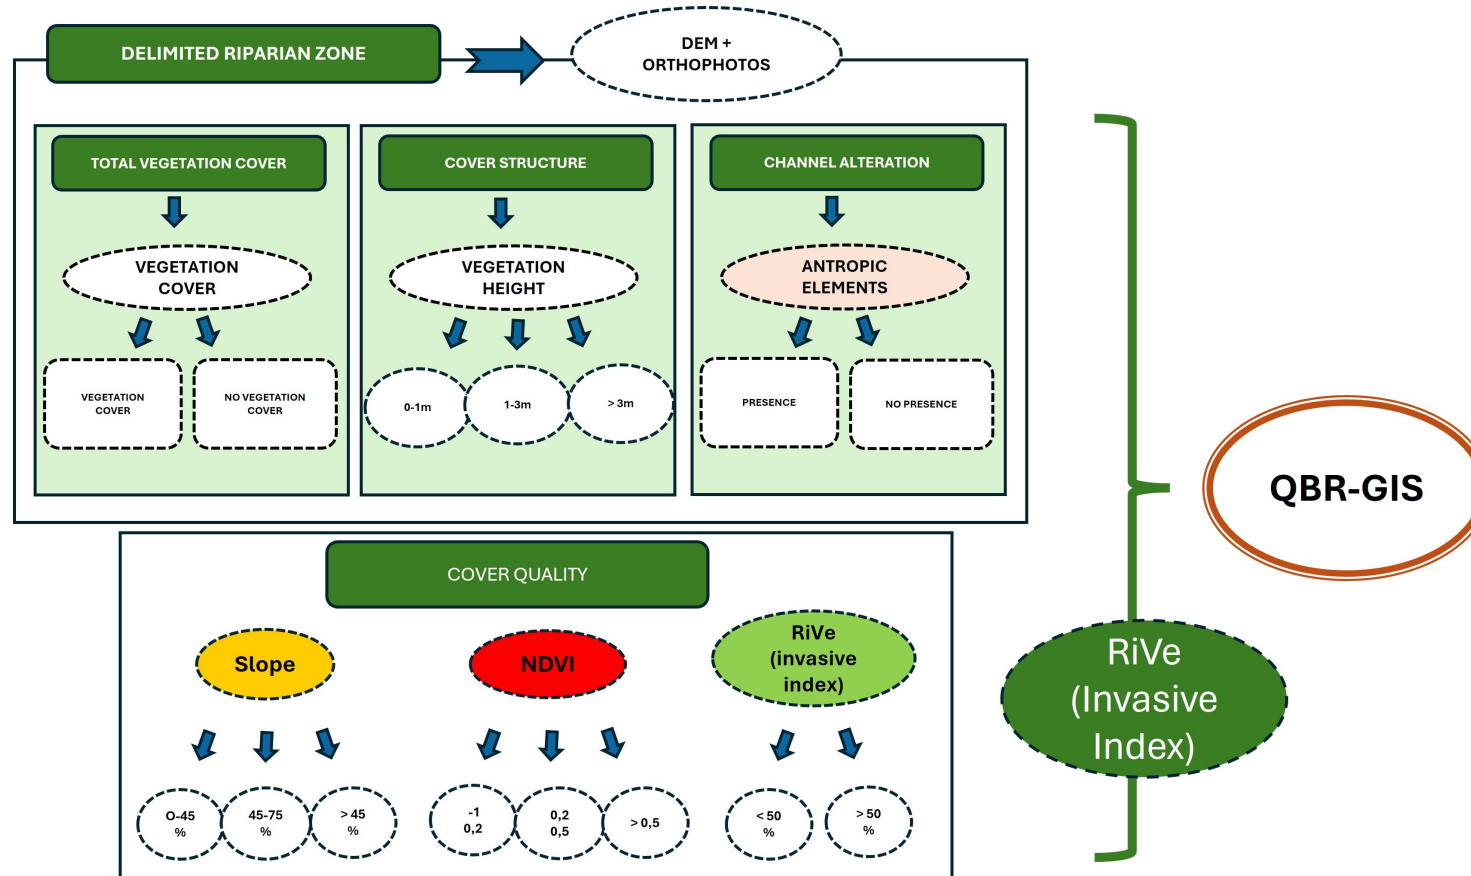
DELIMITED RIPARIAN ZONE

DEM + ORTHOPHOTOS

TOTAL VEGETATION COVER

VEGETATION COVER

VEGETATION COVER

NO VEGETATION COVER

COVER STRUCTURE

VEGETATION HEIGHT

0-1m

1-3m

> 3m

CHANNEL ALTERATION

ANTROPIC ELEMENTS

PRESENCE

NO PRESENCE

QBR-GIS

COVER QUALITY

Slope

O-45 %

45-75 %

> 45 %

NDVI

-1 0,2

0,2 0,5

> 0,5

RiVe (invasive index)

< 50 %

> 50 %

RiVe (Invasive Index)